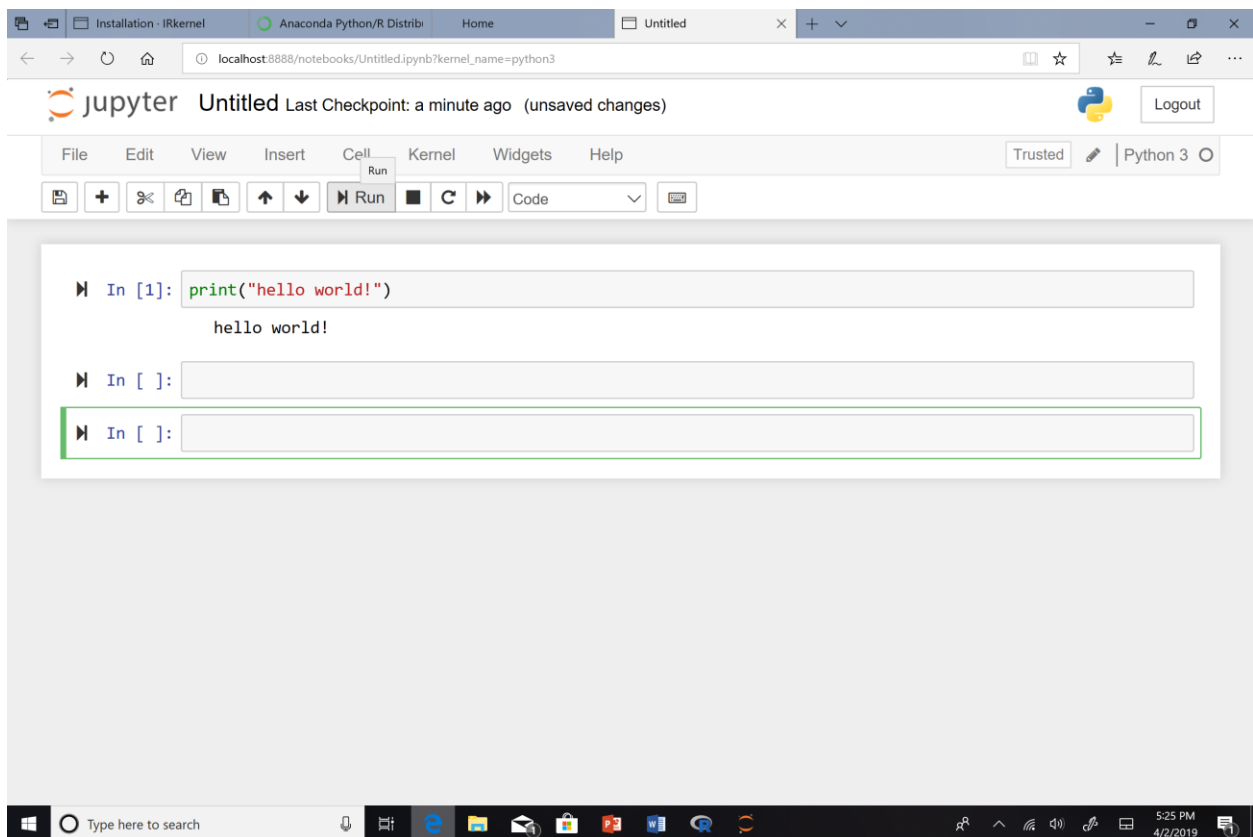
Installation · IRkernel
Anaconda Python/R Distrib
Home
Untitled

localhost:8888/notebooks/Untitled.ipynb?kernel_name=python3

jupyter Untitled Last Checkpoint: a minute ago (unsaved changes)

Logout

File Edit View Insert Cell Kernel Widgets Help

Trusted Python 3

Run

Run Code

In [1]: print("hello world!")

hello world!

In [ ]:

In [ ]:

Type here to search

5:25 PM
4/2/2019